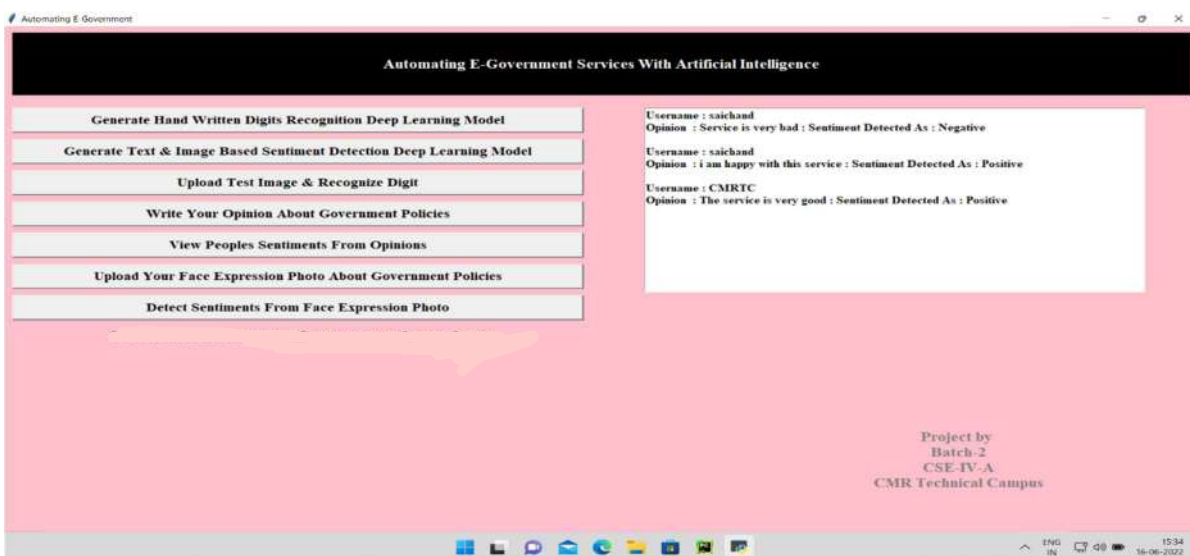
Automating E Government

Automating E-Government Services With Artificial Intelligence

Generate Hand Written Digits Recognition Deep Learning Model

Generate Text & Image Based Sentiment Detection Deep Learning Model

Upload Test Image & Recognize Digit

Write Your Opinion About Government Policies

View Peoples Sentiments From Opinions

Upload Your Face Expression Photo About Government Policies

Detect Sentiments From Face Expression Photo

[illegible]

Username : saichand
Opinion : Service is very bad : Sentiment Detected As : Negative

Username : saichand
Opinion : i am happy with this service : Sentiment Detected As : Positive

Username : CMRTC
Opinion : The service is very good : Sentiment Detected As : Positive

Project by
Batch-2
CSE-IV-A
CMR Technical Campus

ENG IN 15:34 16-06-2022